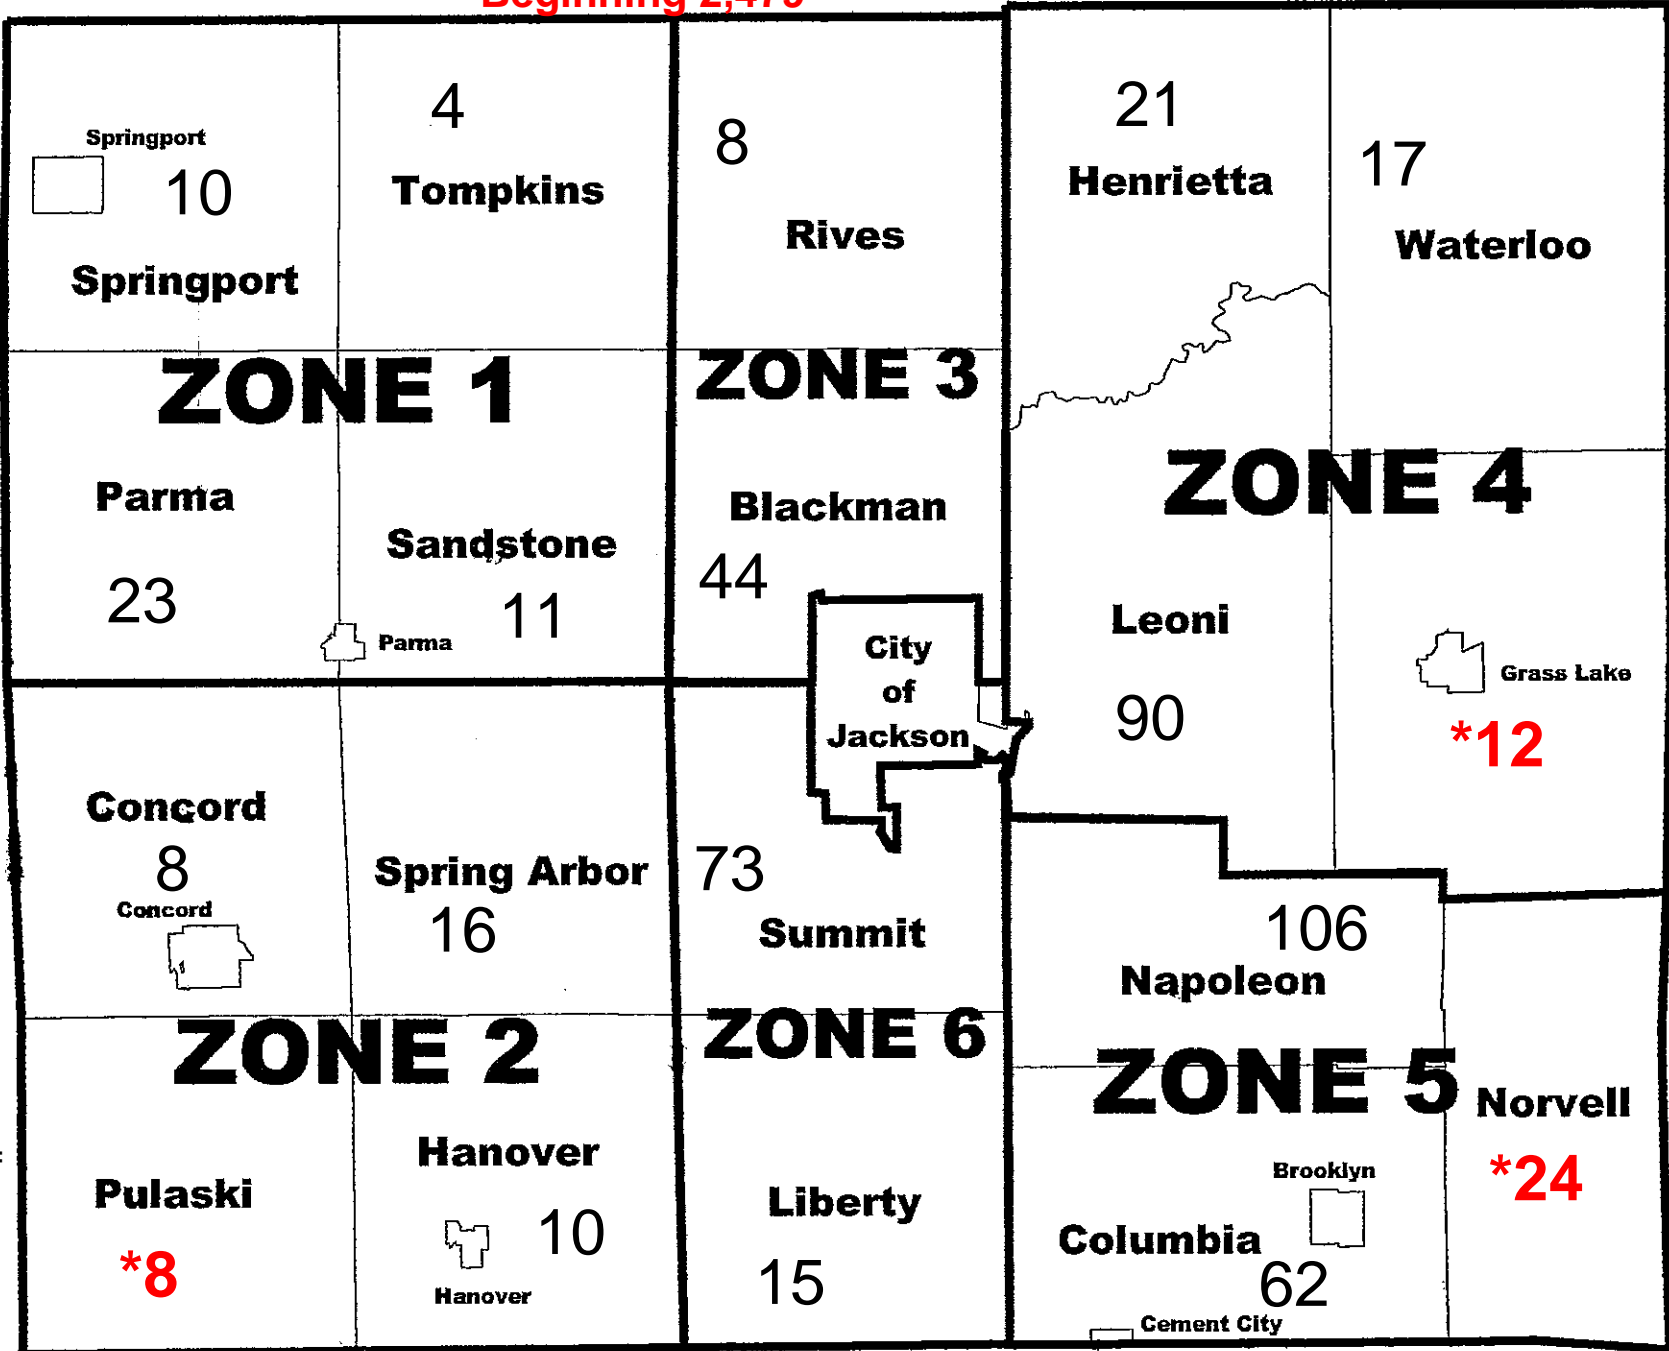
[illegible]

Springport 10 Springport

4 Tompkins

8 Rives

21 Henrietta

17 Waterloo

ZONE 1

ZONE 3

Parma 23

Sandstone 11 Parma

Blackman 44

City of Jackson

ZONE 4

Leoni 90

Grass Lake *12

Concord 8 Concord

Spring Arbor 16

73 Summit

106 Napoleon

ZONE 2

ZONE 6

ZONE 5

Norvell *24

Pulaski *8

Hanover 10 Hanover

Liberty 15

Brooklyn

Columbia 62

Cement City